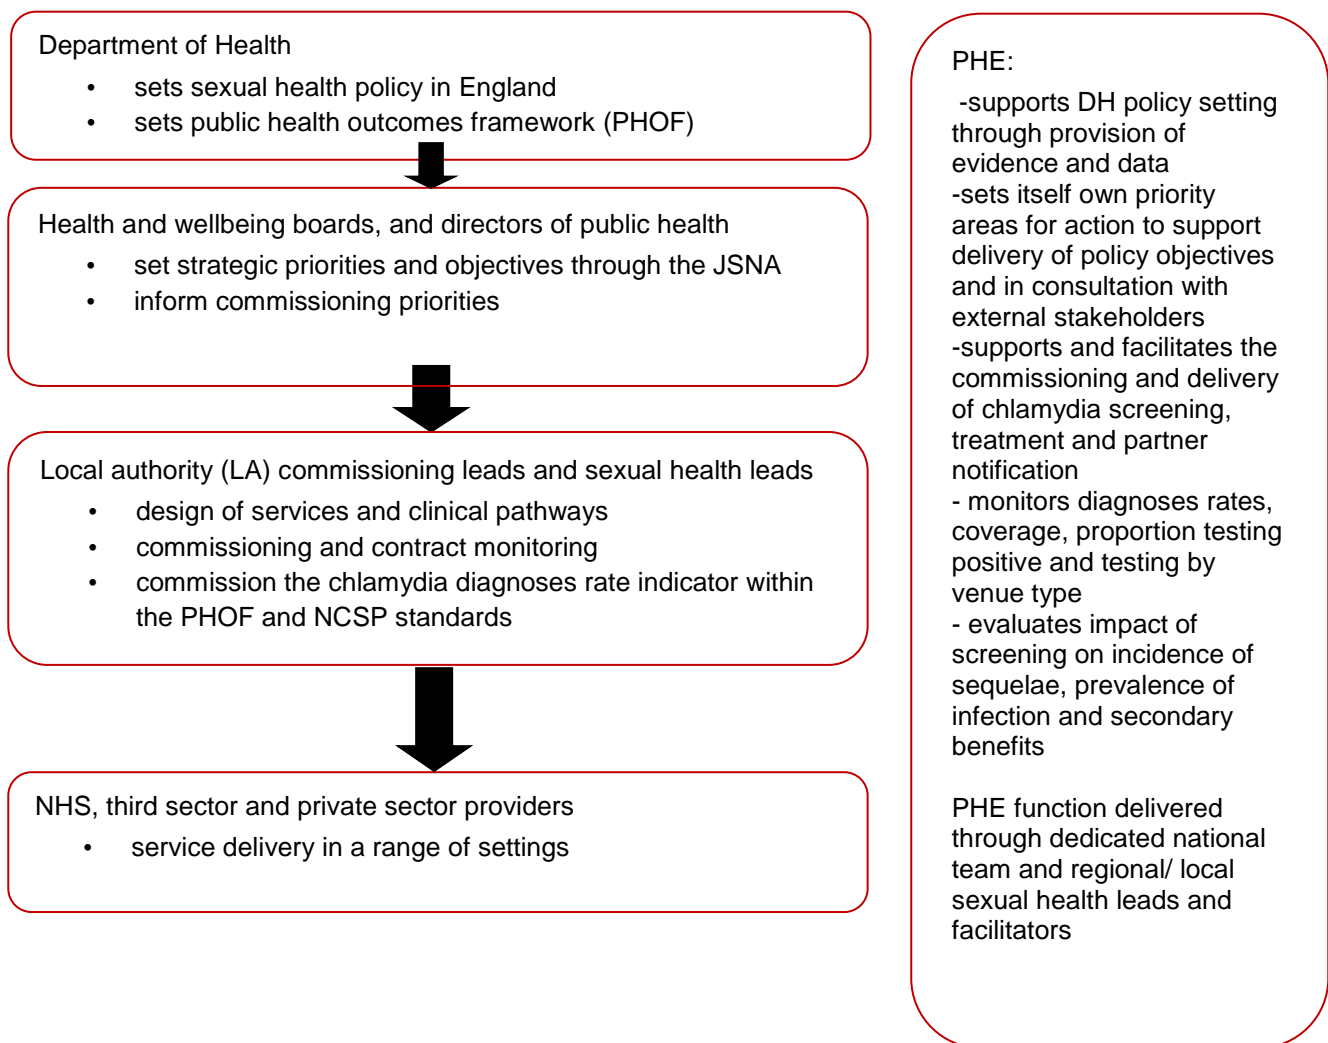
Department of Health

- sets sexual health policy in England
- sets public health outcomes framework (PHOF)

Health and wellbeing boards, and directors of public health

- set strategic priorities and objectives through the JSNA
- inform commissioning priorities

Local authority (LA) commissioning leads and sexual health leads

- design of services and clinical pathways
- commissioning and contract monitoring
- commission the chlamydia diagnoses rate indicator within the PHOF and NCSP standards

NHS, third sector and private sector providers

- service delivery in a range of settings

PHE:

-supports DH policy setting through provision of evidence and data
-sets itself own priority areas for action to support delivery of policy objectives and in consultation with external stakeholders
-supports and facilitates the commissioning and delivery of chlamydia screening, treatment and partner notification
- monitors diagnoses rates, coverage, proportion testing positive and testing by venue type
- evaluates impact of screening on incidence of sequelae, prevalence of infection and secondary benefits

PHE function delivered through dedicated national team and regional/ local sexual health leads and facilitators